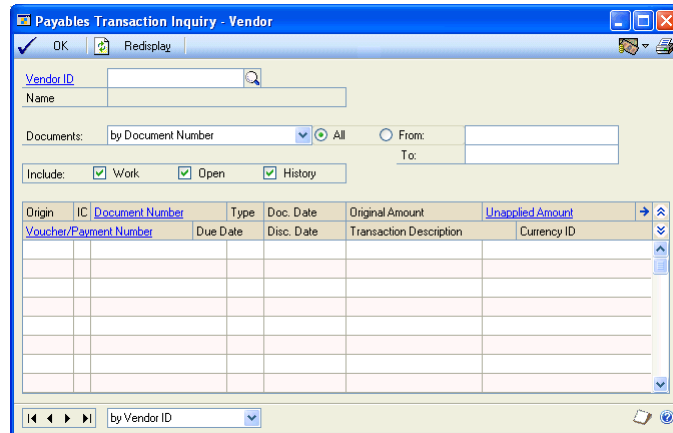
Payables Transaction Inquiry - Vendor

OK Redisplay

Vendor ID
Name

Documents: by Document Number All From:
To:

Include: Work Open History

| Origin | IC | Document Number | Type | Doc. Date | Original Amount | Unapplied Amount |
|---|---|---|---|---|---|---|
| Voucher/Payment Number | | Due Date | | Disc. Date | Transaction Description | Currency ID |

by Vendor ID